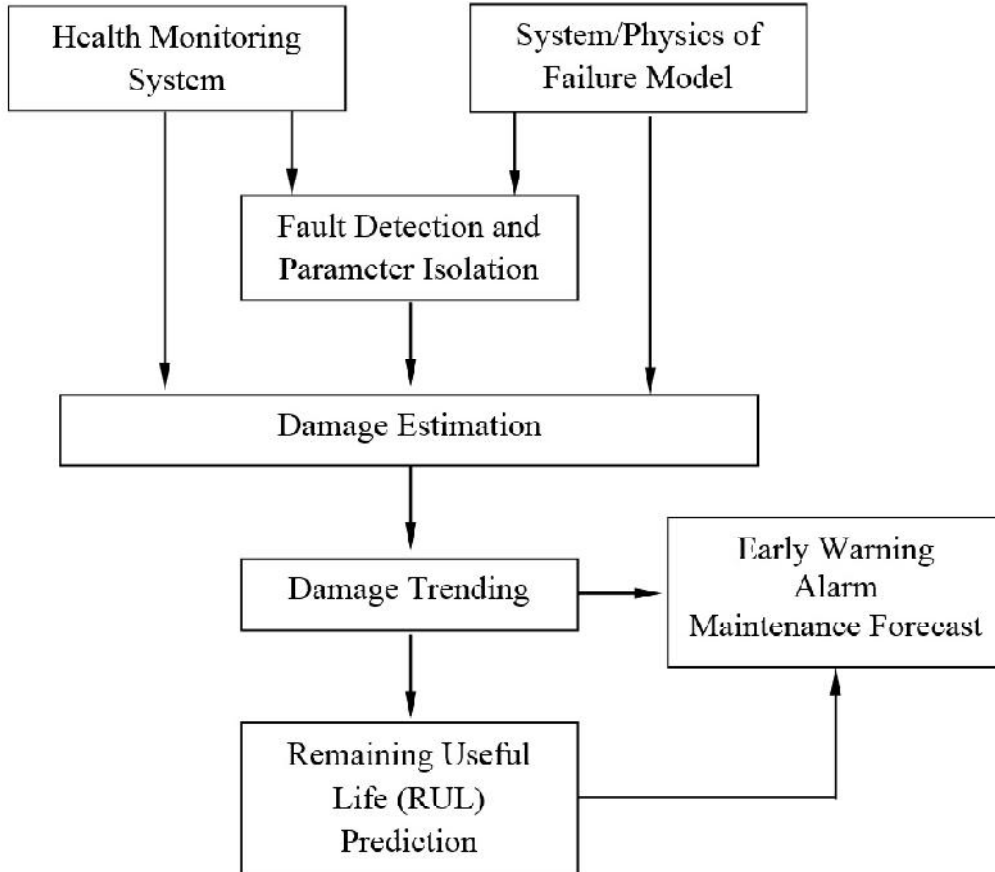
Health Monitoring System

System/Physics of Failure Model

Fault Detection and Parameter Isolation

Damage Estimation

Damage Trending

Early Warning
Alarm
Maintenance Forecast

Remaining Useful Life (RUL) Prediction